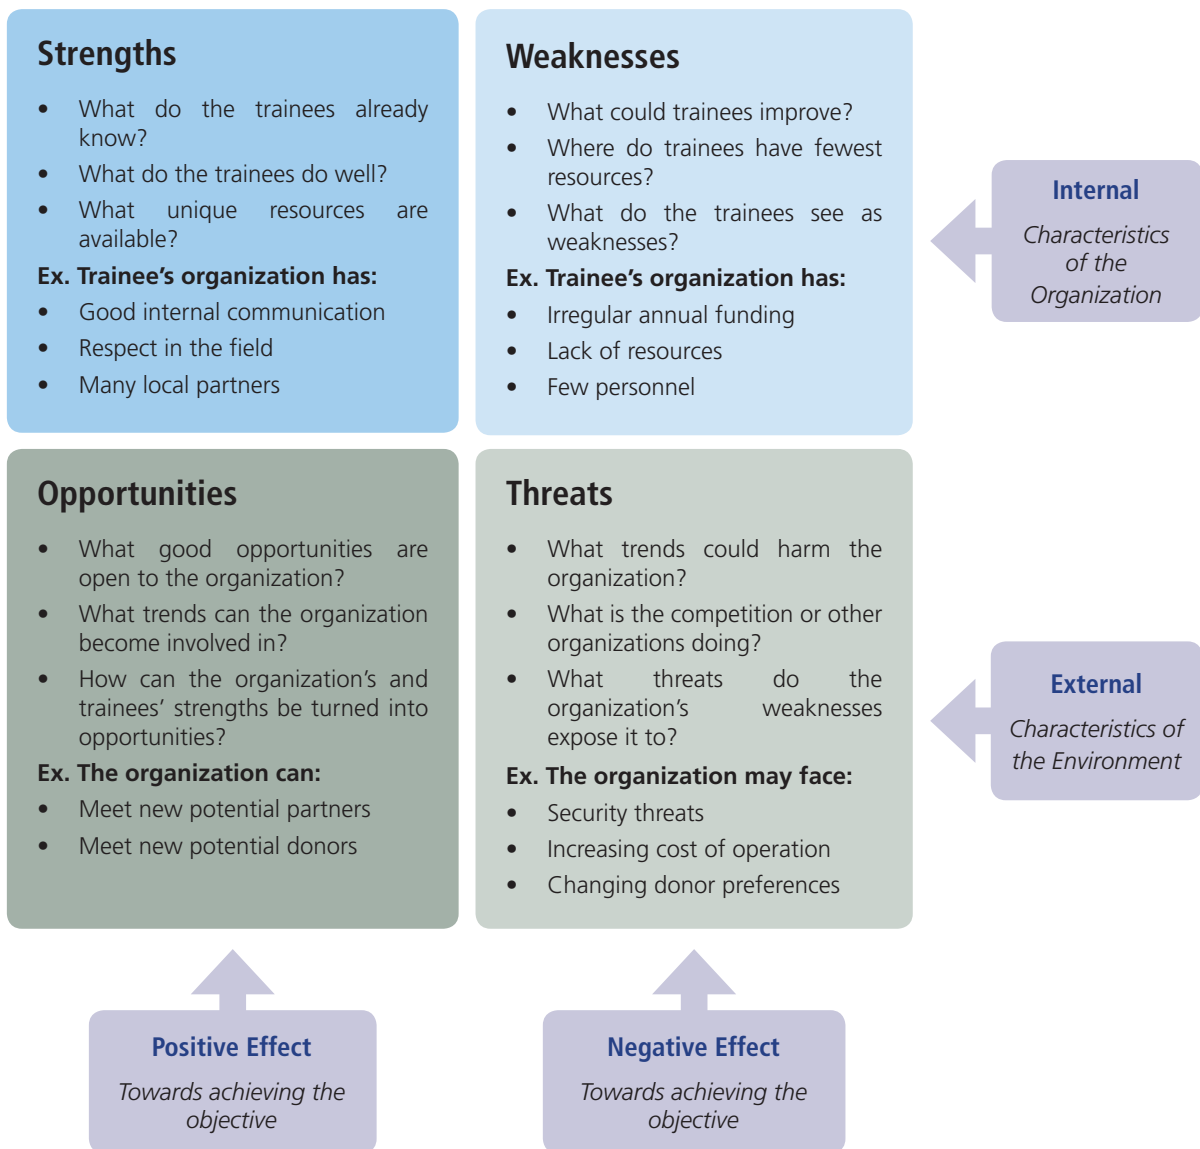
Strengths

- What do the trainees already know?
- What do the trainees do well?
- What unique resources are available?

Ex. Trainee's organization has:

- Good internal communication
- Respect in the field
- Many local partners

Weaknesses

- What could trainees improve?
- Where do trainees have fewest resources?
- What do the trainees see as weaknesses?

Ex. Trainee's organization has:

- Irregular annual funding
- Lack of resources
- Few personnel

Internal

Characteristics of the Organization

Opportunities

- What good opportunities are open to the organization?
- What trends can the organization become involved in?
- How can the organization's and trainees' strengths be turned into opportunities?

Ex. The organization can:

- Meet new potential partners
- Meet new potential donors

Threats

- What trends could harm the organization?
- What is the competition or other organizations doing?
- What threats do the organization's weaknesses expose it to?

Ex. The organization may face:

- Security threats
- Increasing cost of operation
- Changing donor preferences

External

Characteristics of the Environment

Positive Effect

Towards achieving the objective

Negative Effect

Towards achieving the objective